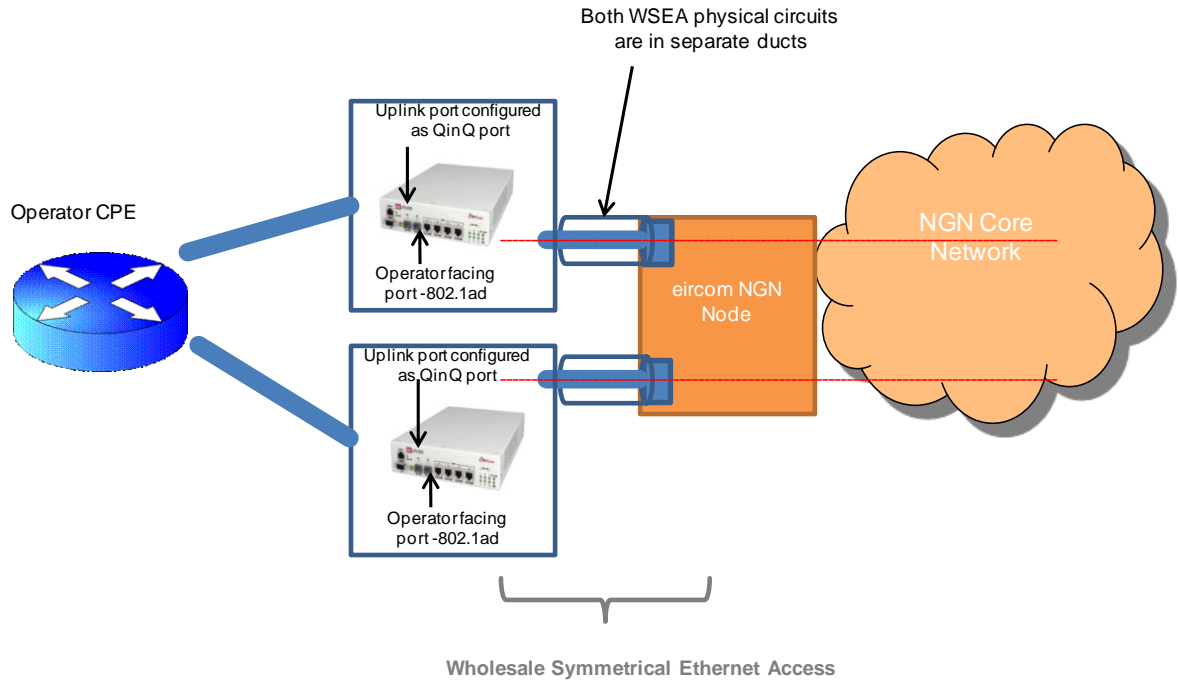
Both WSEA physical circuits are in separate ducts

Uplink port configured as QinQ port

Operator CPE

Operator facing port -802.1ad

NGN Core Network

eircom NGN Node

Uplink port configured as QinQ port

Operator facing port -802.1ad

Wholesale Symmetrical Ethernet Access